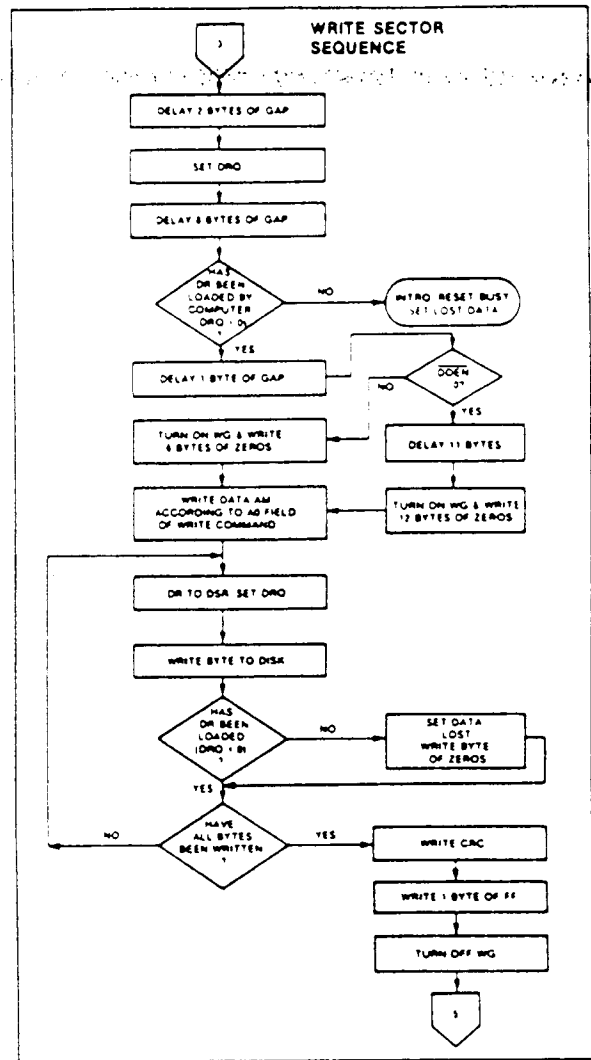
3

WRITE SECTOR SEQUENCE

DELAY 2 BYTES OF GAP

SET DRQ

DELAY 8 BYTES OF GAP

HAS DR BEEN LOADED BY COMPUTER (DRQ = 0) ?

NO

INTRQ, RESET BUSY SET LOST DATA

YES

DELAY 1 BYTE OF GAP

NO

$\overline{DDEN}$ =1?

YES

TURN ON WG & WRITE 6 BYTES OF ZEROS

DELAY 11 BYTES

WRITE DATA AM ACCORDING TO A0 FIELD OF WRITE COMMAND

TURN ON WG & WRITE 12 BYTES OF ZEROS

DR TO DSR, SET DRQ

WRITE BYTE TO DISK

HAS DR BEEN LOADED (DRQ = 0) ?

NO

SET DATA LOST WRITE BYTE OF ZEROS

YES

NO

HAVE ALL BYTES BEEN WRITTEN ?

YES

WRITE CRC

WRITE 1 BYTE OF FF

TURN OFF WG

5